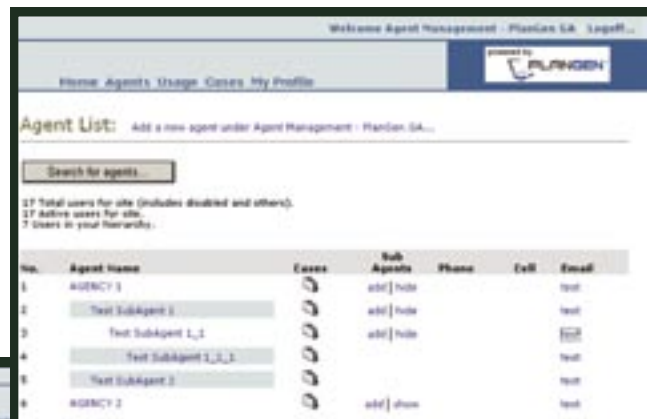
Welcome Agent Management - PlanGen GA Logoff...

powered by PLANGEN

Home Agents Usage Cases My Profile

Agent List: Add a new agent under Agent Management - PlanGen GA...

Search for agents...

17 Total users for site (includes disabled and others).
17 Active users for site.
7 Users in your hierarchy.

| No. | Agent Name | Cases | Sub Agents | Phone | Cell | Email |
|---|---|---|---|---|---|---|
| 1 | AGENCY 1 | | add \| hide | | | test |
| 2 | Test SubAgent 1 | | add \| hide | | | test |
| 3 | Test SubAgent 1_1 | | add \| hide | | | test |
| 4 | Test SubAgent 1_1_1 | | | | | test |
| 5 | Test SubAgent 2 | | | | | test |
| 6 | AGENCY 2 | | add \| show | | | test |